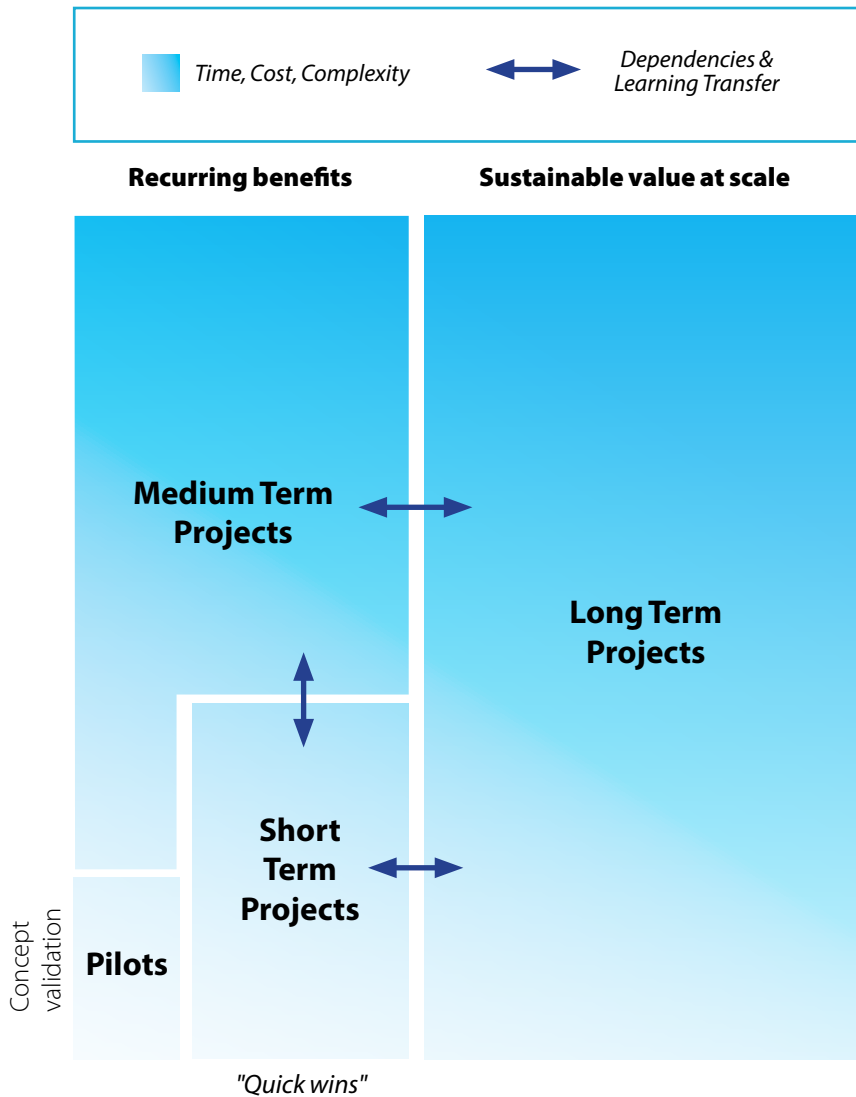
Time, Cost, Complexity

Dependencies & Learning Transfer

Recurring benefits

Sustainable value at scale

Medium Term Projects

Long Term Projects

Short Term Projects

Concept validation

Pilots

"Quick wins"